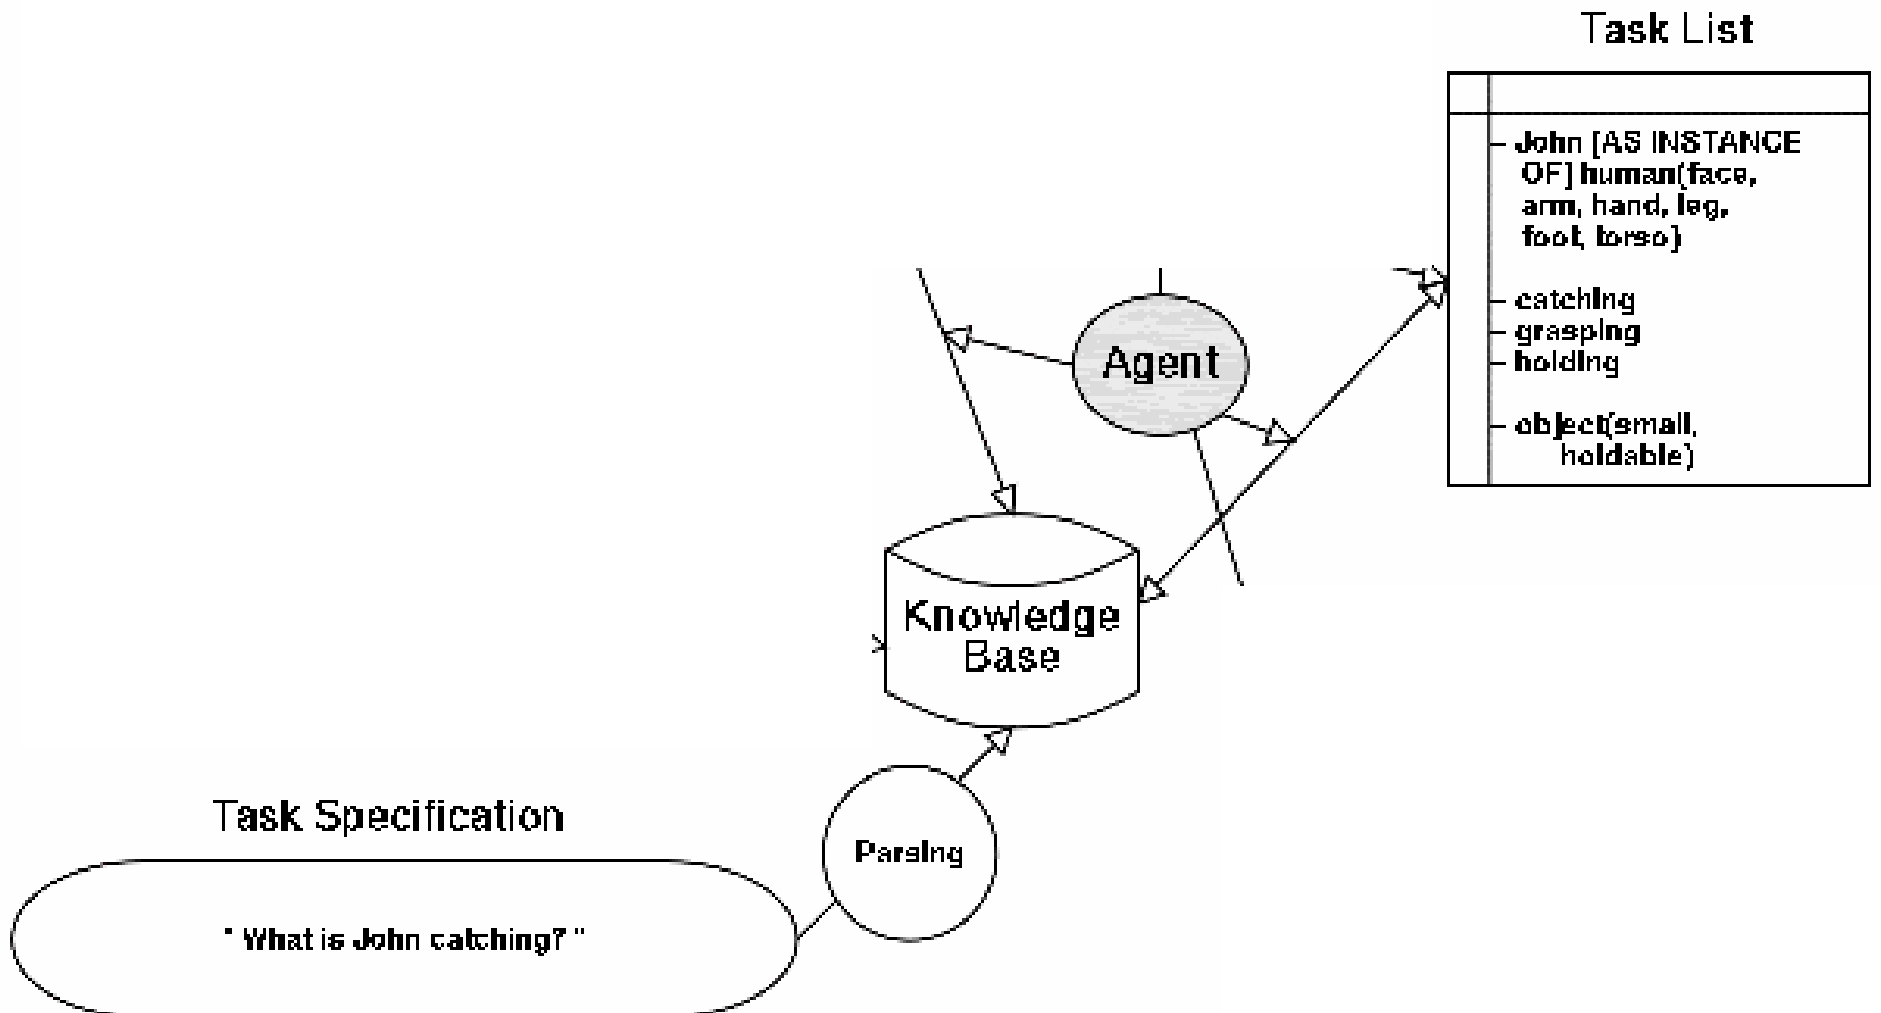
Task List

- John [AS INSTANCE OF] human(face, arm, hand, leg, foot, torso)

- catching
- grasping
- holding

- object(small, holdable)

Agent

Knowledge Base

Parsing

Task Specification

" What is John catching? "